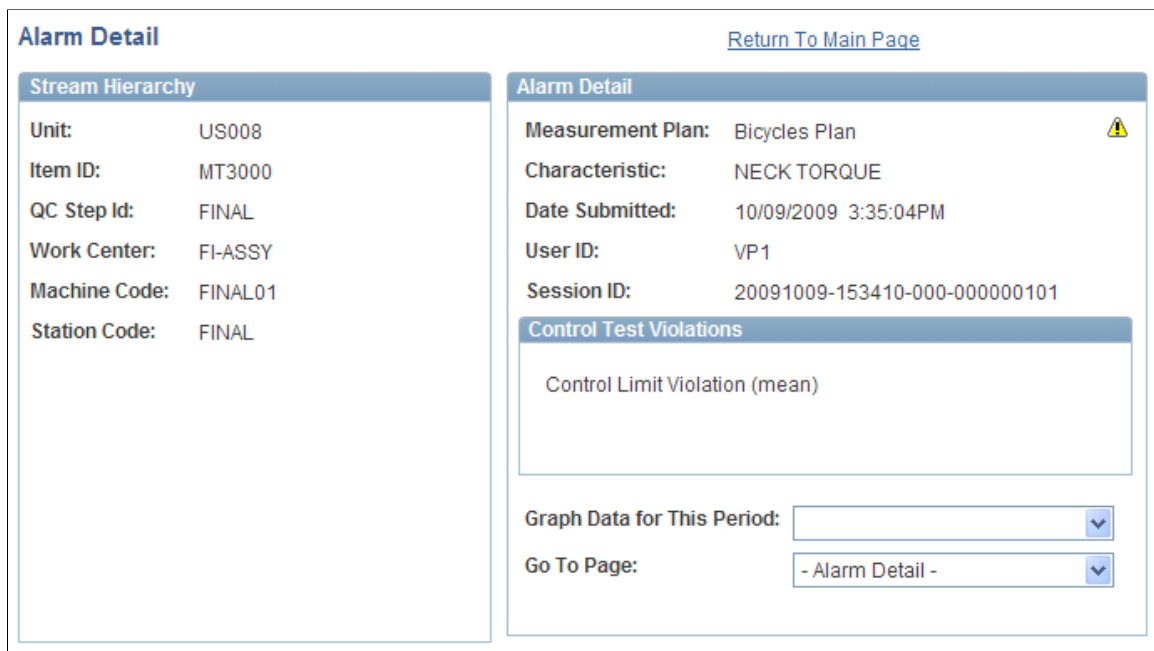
Alarm Detail

Return To Main Page

Stream Hierarchy

Unit: US008

Item ID: MT3000

QC Step Id: FINAL

Work Center: FI-ASSY

Machine Code: FINAL01

Station Code: FINAL

Alarm Detail

Measurement Plan: Bicycles Plan

Characteristic: NECK TORQUE

Date Submitted: 10/09/2009 3:35:04PM

User ID: VP1

Session ID: 20091009-153410-000-000000101

Control Test Violations

Control Limit Violation (mean)

Graph Data for This Period:

Go To Page: - Alarm Detail -